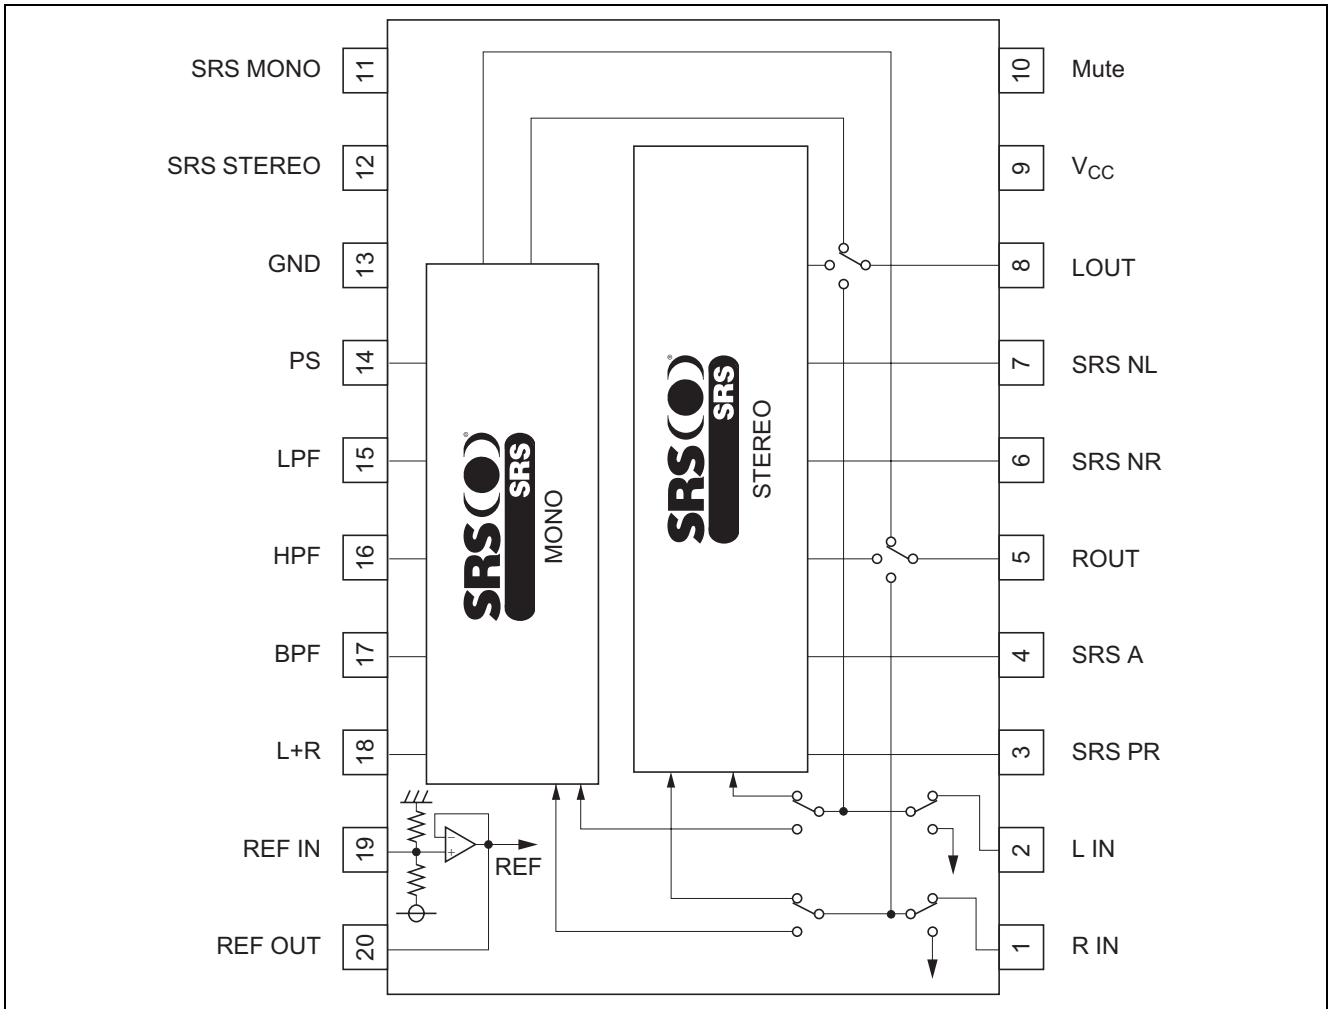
SRS MONO 11
SRS STEREO 12
GND 13
PS 14
LPF 15
HPF 16
BPF 17
L+R 18
REF IN 19
REF OUT 20

10 Mute
9 $V_{CC}$
8 LOUT
7 SRS NL
6 SRS NR
5 ROUT
4 SRS A
3 SRS PR
2 L IN
1 R IN

SRS SRS
MONO

SRS SRS
STEREO

REF